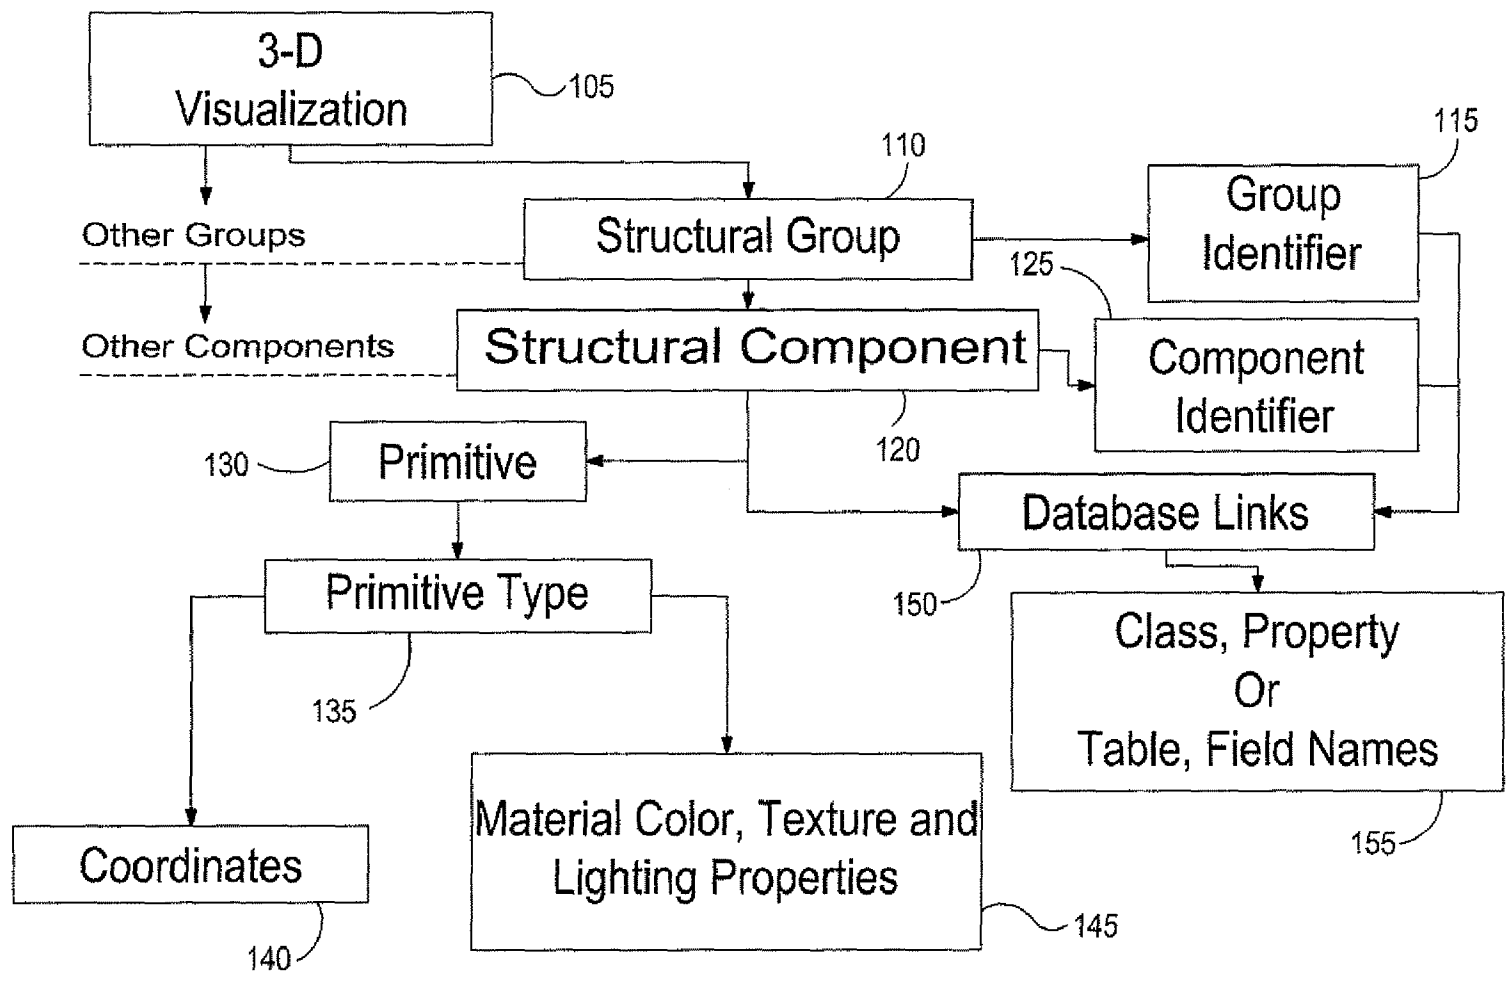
3-D Visualization

105

110

115

Other Groups

Structural Group

Group Identifier

125

Other Components

Structural Component

Component Identifier

120

130

Primitive

Database Links

Primitive Type

150

Class, Property Or Table, Field Names

135

Material Color, Texture and Lighting Properties

155

Coordinates

145

140